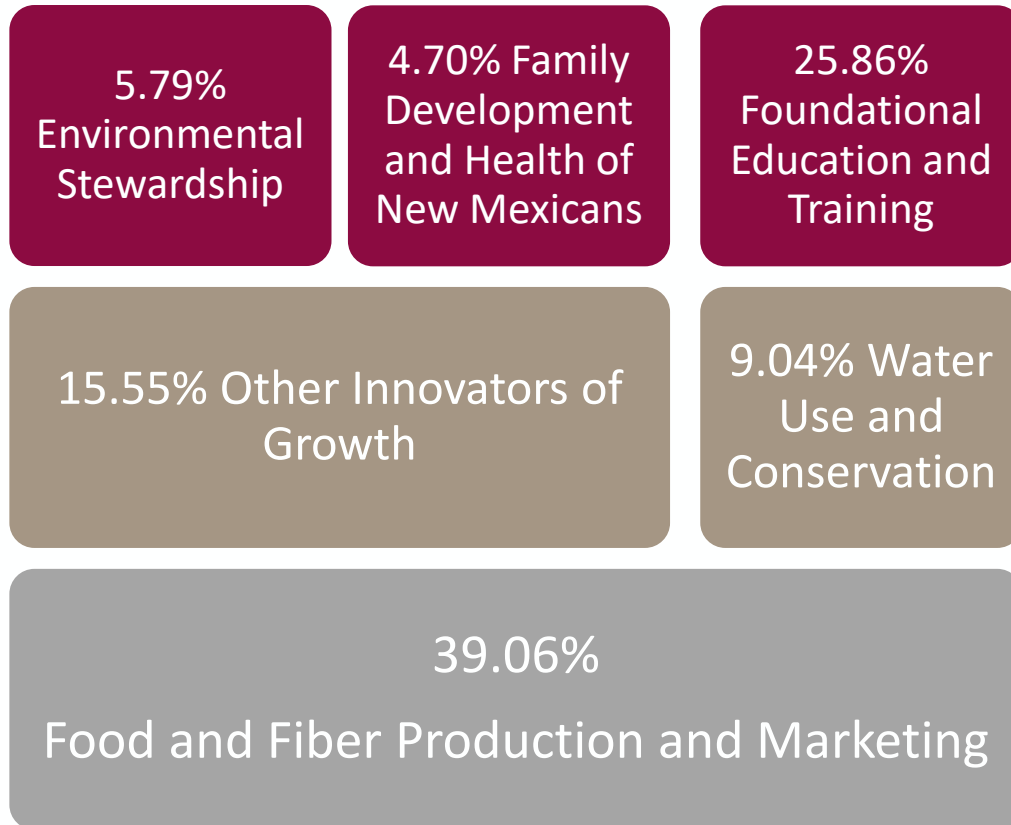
5.79% Environmental Stewardship

4.70% Family Development and Health of New Mexicans

25.86% Foundational Education and Training

15.55% Other Innovators of Growth

9.04% Water Use and Conservation

39.06%

Food and Fiber Production and Marketing